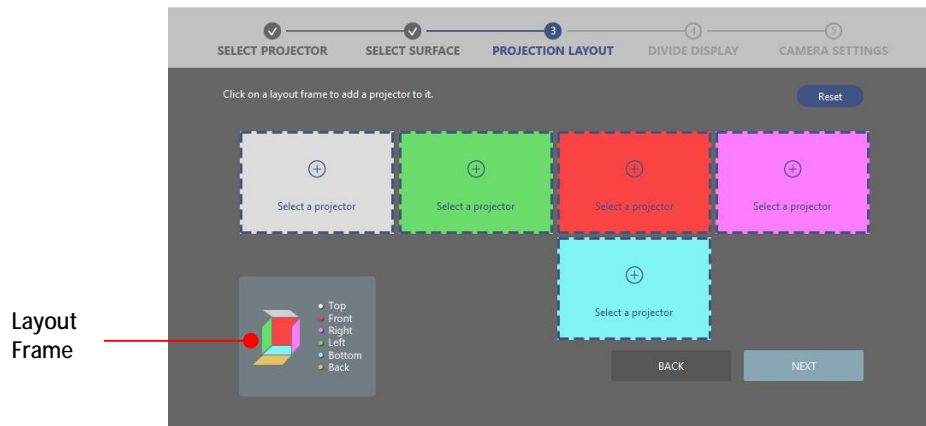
SELECT PROJECTOR
SELECT SURFACE
3
PROJECTION LAYOUT
4
DIVIDE DISPLAY
5
CAMERA SETTINGS

Click on a layout frame to add a projector to it.

Reset

Select a projector

Select a projector

Select a projector

Select a projector

Select a projector

Top
Front
Right
Left
Bottom
Back

Layout Frame

BACK

NEXT